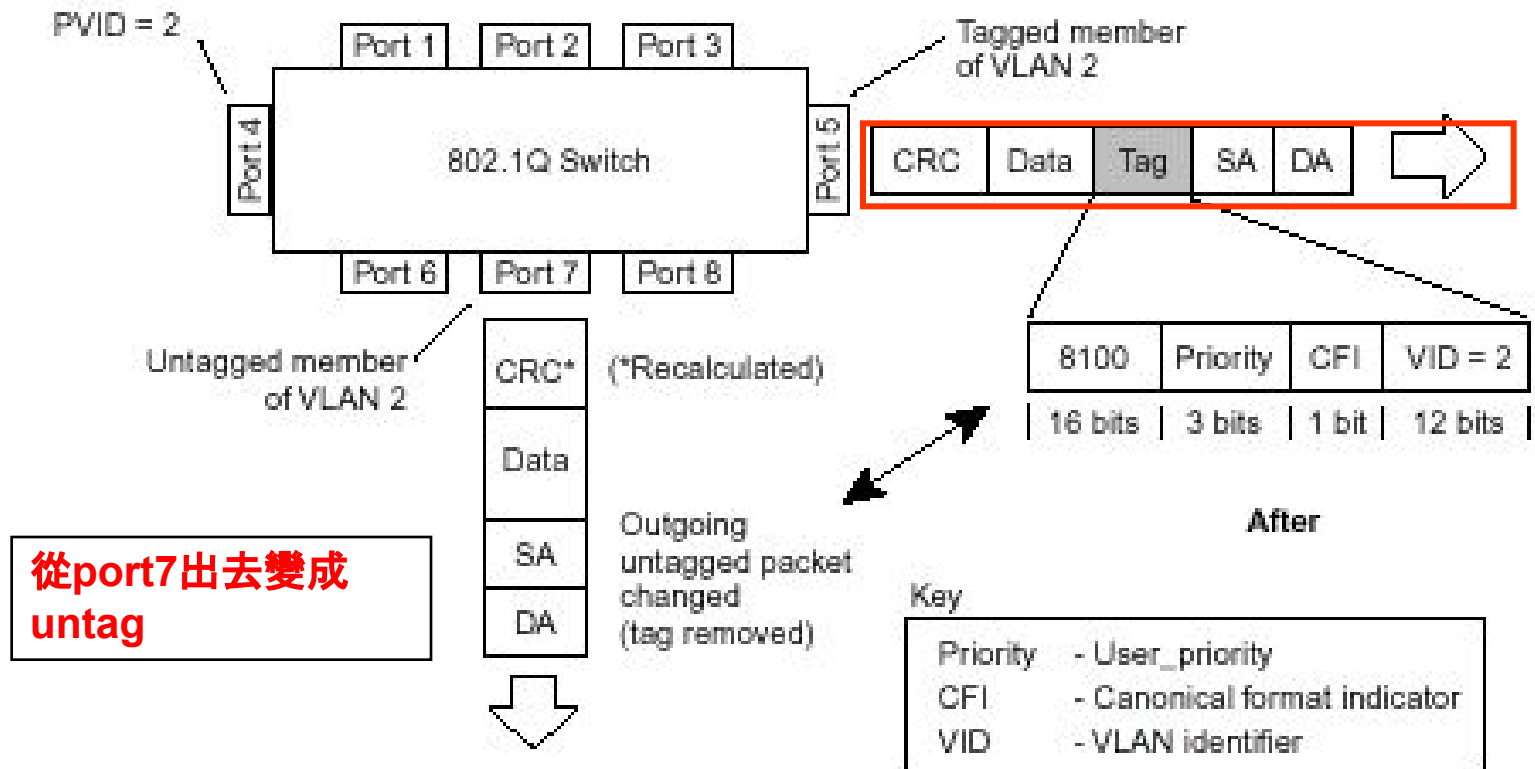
PVID = 2

Port 1 Port 2 Port 3

Tagged member of VLAN 2

Port 4

802.1Q Switch

Port 5

| CRC | Data | Tag | SA | DA |
|---|---|---|---|---|

Port 6 Port 7 Port 8

Untagged member of VLAN 2

| 8100 | Priority | CFI | VID = 2 |
|---|---|---|---|
| 16 bits | 3 bits | 1 bit | 12 bits |

CRC* (*Recalculated)

Data

SA

DA

Outgoing untagged packet changed (tag removed)

After

從port7出去變成 untag

Key

Priority - User_priority
CFI - Canonical format indicator
VID - VLAN identifier